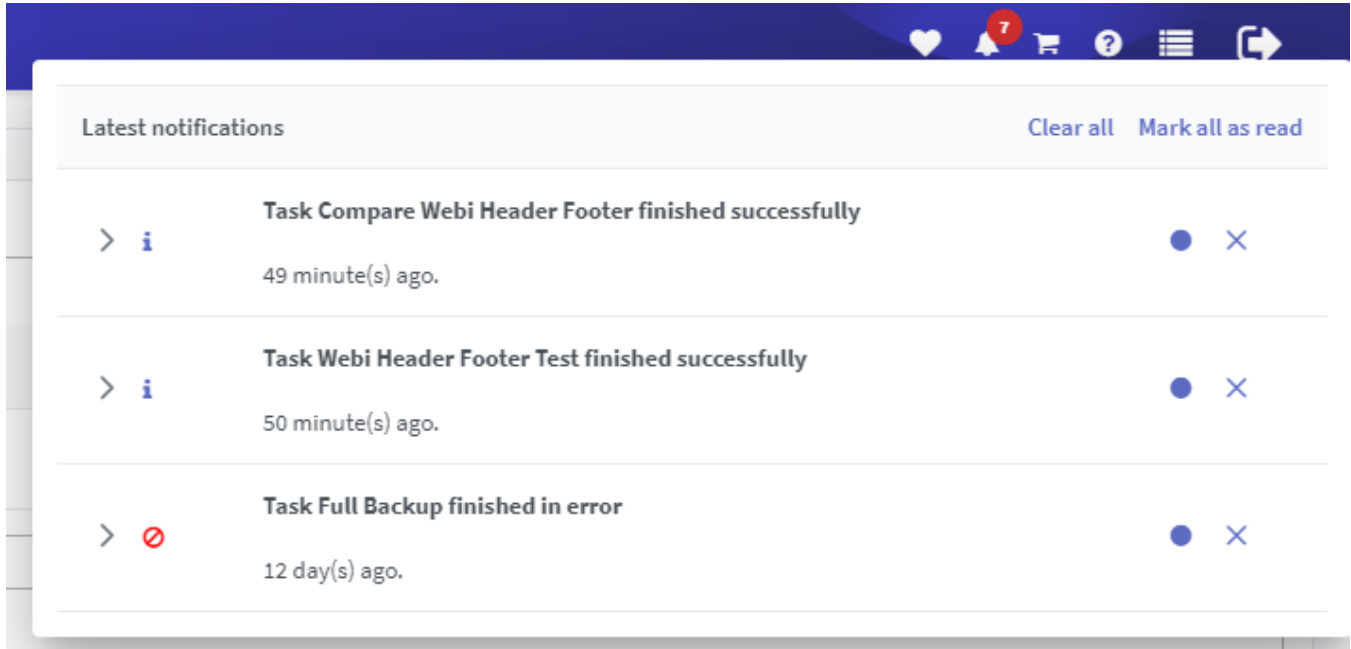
7

Latest notifications Clear all Mark all as read

Task Compare Webi Header Footer finished successfully

49 minute(s) ago.

Task Webi Header Footer Test finished successfully

50 minute(s) ago.

Task Full Backup finished in error

12 day(s) ago.